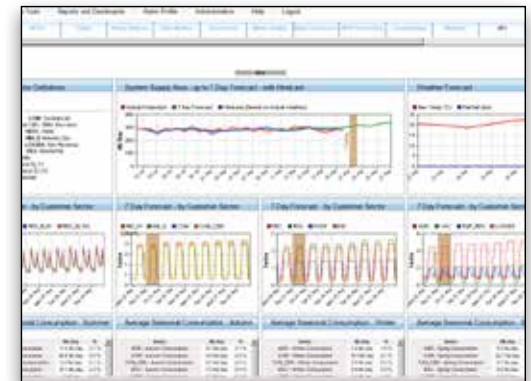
Tools Reports and Dashboards Alarm Profile Administration Help Logout

System Supply Mass - up to 7 Day Forecast - with Hindcast

Weather Forecast

7 Day Forecast - by Customer Sector

7 Day Forecast - by Customer Sector

Average Seasonal Consumption - Autumn

Average Seasonal Consumption - Winter

Average Seasonal Consumption